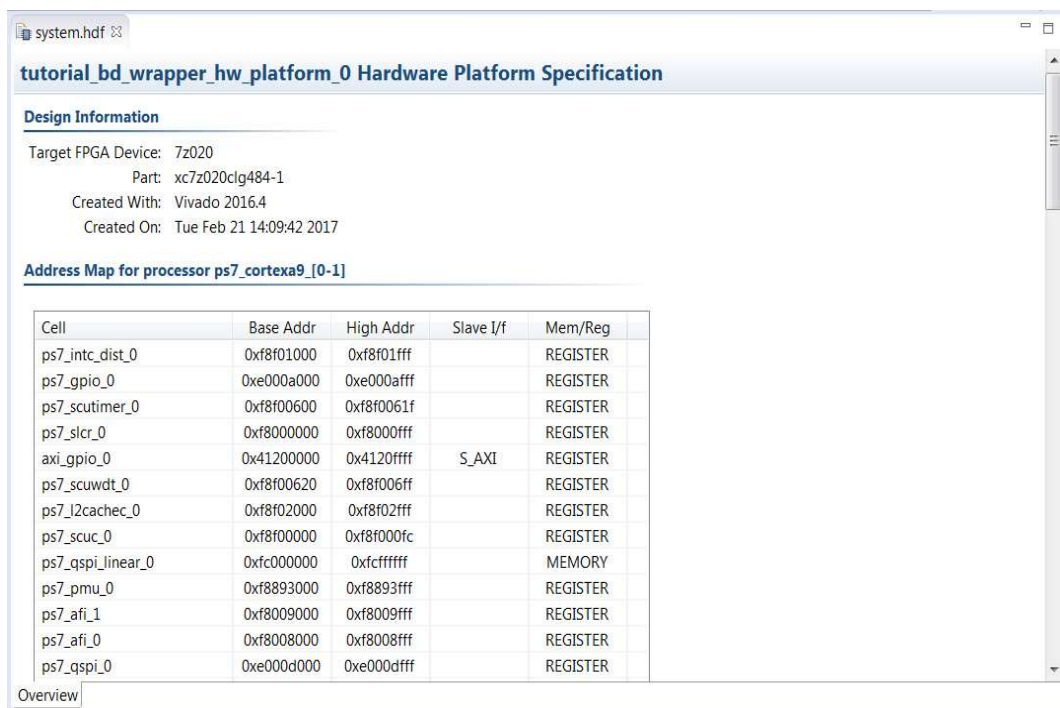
system.hdf ☒

tutorial_bd_wrapper_hw_platform_0 Hardware Platform Specification

Design Information

Target FPGA Device: 7z020
Part: xc7z020clg484-1
Created With: Vivado 2016.4
Created On: Tue Feb 21 14:09:42 2017

Address Map for processor ps7_cortexa9_[0-1]

| Cell | Base Addr | High Addr | Slave I/f | Mem/Reg |
|---|---|---|---|---|
| ps7_intc_dist_0 | 0xf8f01000 | 0xf8f01fff | | REGISTER |
| ps7_gpio_0 | 0xe000a000 | 0xe000afff | | REGISTER |
| ps7_scutimer_0 | 0xf8f00600 | 0xf8f0061f | | REGISTER |
| ps7_slcr_0 | 0xf8000000 | 0xf8000fff | | REGISTER |
| axi_gpio_0 | 0x41200000 | 0x4120ffff | S_AXI | REGISTER |
| ps7_scuwdt_0 | 0xf8f00620 | 0xf8f006ff | | REGISTER |
| ps7_l2cachec_0 | 0xf8f02000 | 0xf8f02fff | | REGISTER |
| ps7_scuc_0 | 0xf8f00000 | 0xf8f000fc | | REGISTER |
| ps7_qspi_linear_0 | 0xfc000000 | 0xfcffffff | | MEMORY |
| ps7_pmu_0 | 0xf8893000 | 0xf8893fff | | REGISTER |
| ps7_afi_1 | 0xf8009000 | 0xf8009fff | | REGISTER |
| ps7_afi_0 | 0xf8008000 | 0xf8008fff | | REGISTER |
| ps7_qspi_0 | 0xe000d000 | 0xe000dfff | | REGISTER |

Overview